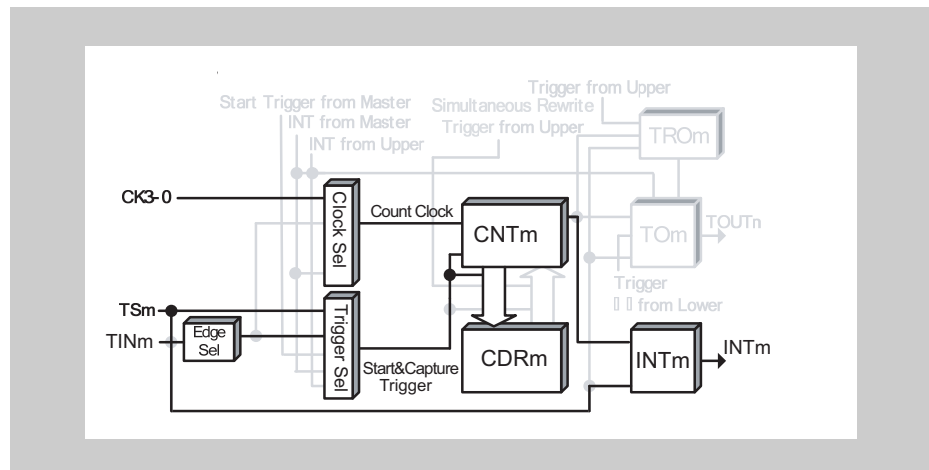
Start Trigger from Master
INT from Master
INT from Upper
Trigger from Upper
Simultaneous Rewrite
Trigger from Upper
TROm
CK3-0
Clock Sel
Count Clock
CNTm
TOm
TOUTn
Trigger
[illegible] from Lower
TSm
TINm
Edge Sel
Trigger Sel
Start&Capture Trigger
CDRm
INTm
INTm